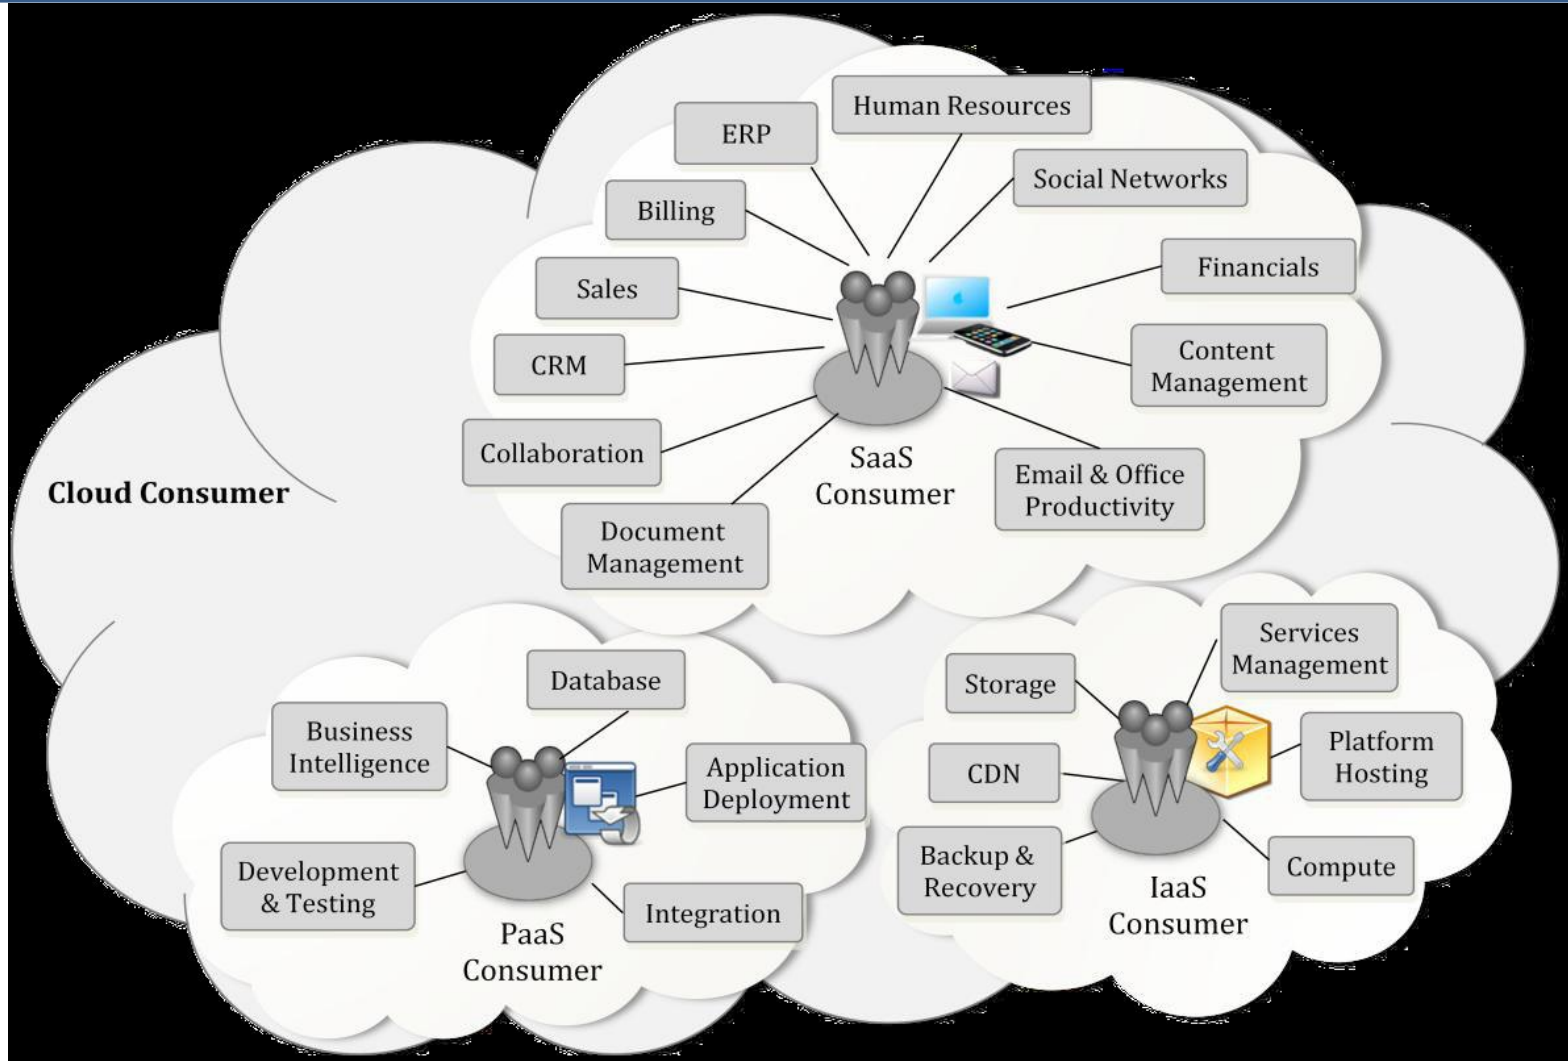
Cloud Consumer

Human Resources

ERP

Social Networks

Billing

Financials

Sales

CRM

Content Management

Collaboration

SaaS Consumer

Email & Office Productivity

Document Management

Database

Business Intelligence

Application Deployment

Development & Testing

Integration

PaaS Consumer

Services Management

Storage

Platform Hosting

CDN

Backup & Recovery

Compute

IaaS Consumer